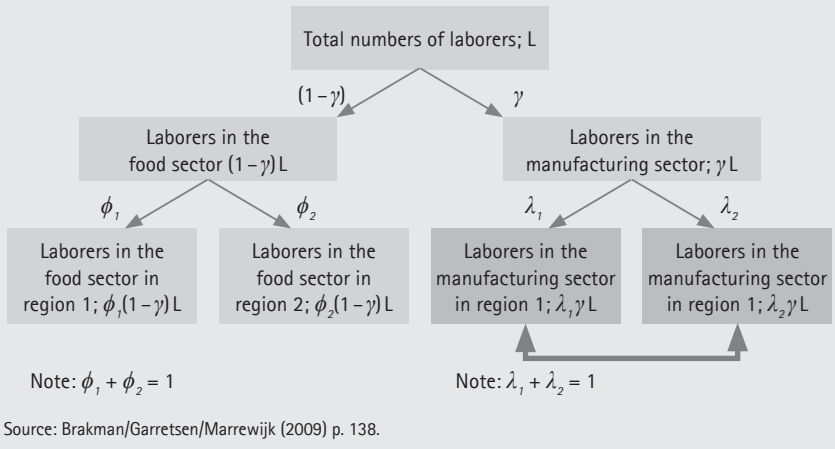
Total numbers of laborers; L

$(1-\gamma)$

$\gamma$

Laborers in the food sector $(1-\gamma)$ L

Laborers in the manufacturing sector; $\gamma$ L

$\phi_1$

$\phi_2$

$\lambda_1$

$\lambda_2$

Laborers in the food sector in region 1; $\phi_1(1-\gamma)$ L

Laborers in the food sector in region 2; $\phi_2(1-\gamma)$ L

Laborers in the manufacturing sector in region 1; $\lambda_1\gamma$ L

Laborers in the manufacturing sector in region 1; $\lambda_2\gamma$ L

Note: $\phi_1 + \phi_2 = 1$

Note: $\lambda_1 + \lambda_2 = 1$

Source: Brakman/Garretsen/Marrewijk (2009) p. 138.